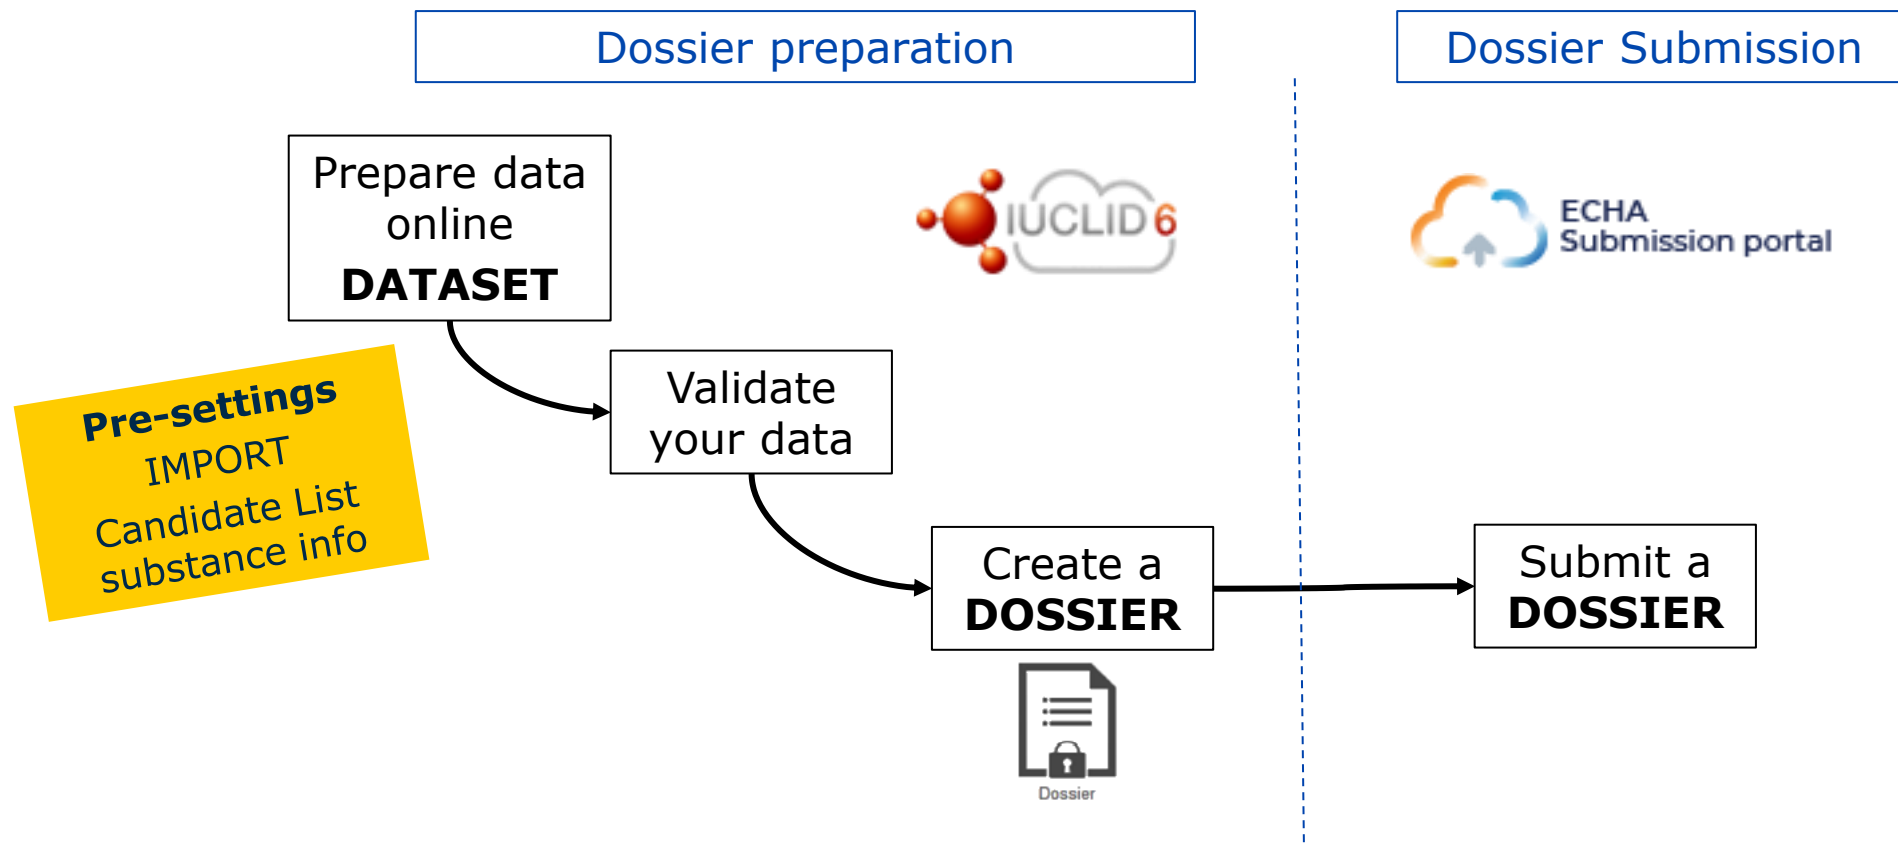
Dossier preparation

Dossier Submission

Prepare data online
DATASET

IUCLID 6

ECHA
Submission portal

Pre-settings
IMPORT
Candidate List
substance info

Validate your data

Create a
DOSSIER

Dossier

Submit a
DOSSIER